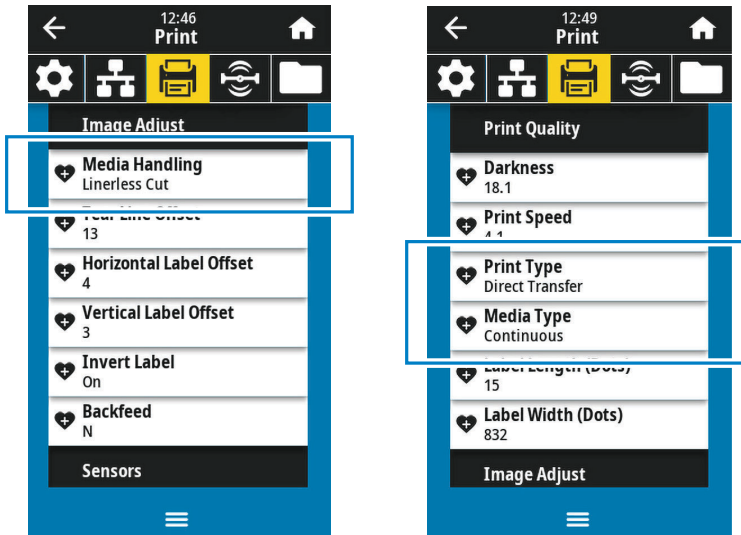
12:46
Print

Image Adjust

Media Handling
Linerless Cut

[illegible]
13

Horizontal Label Offset
4

Vertical Label Offset
3

Invert Label
On

Backfeed
N

Sensors

12:49
Print

Print Quality

Darkness
18.1

Print Speed
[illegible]

Print Type
Direct Transfer

Media Type
Continuous

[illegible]
15

Label Width (Dots)
832

Image Adjust